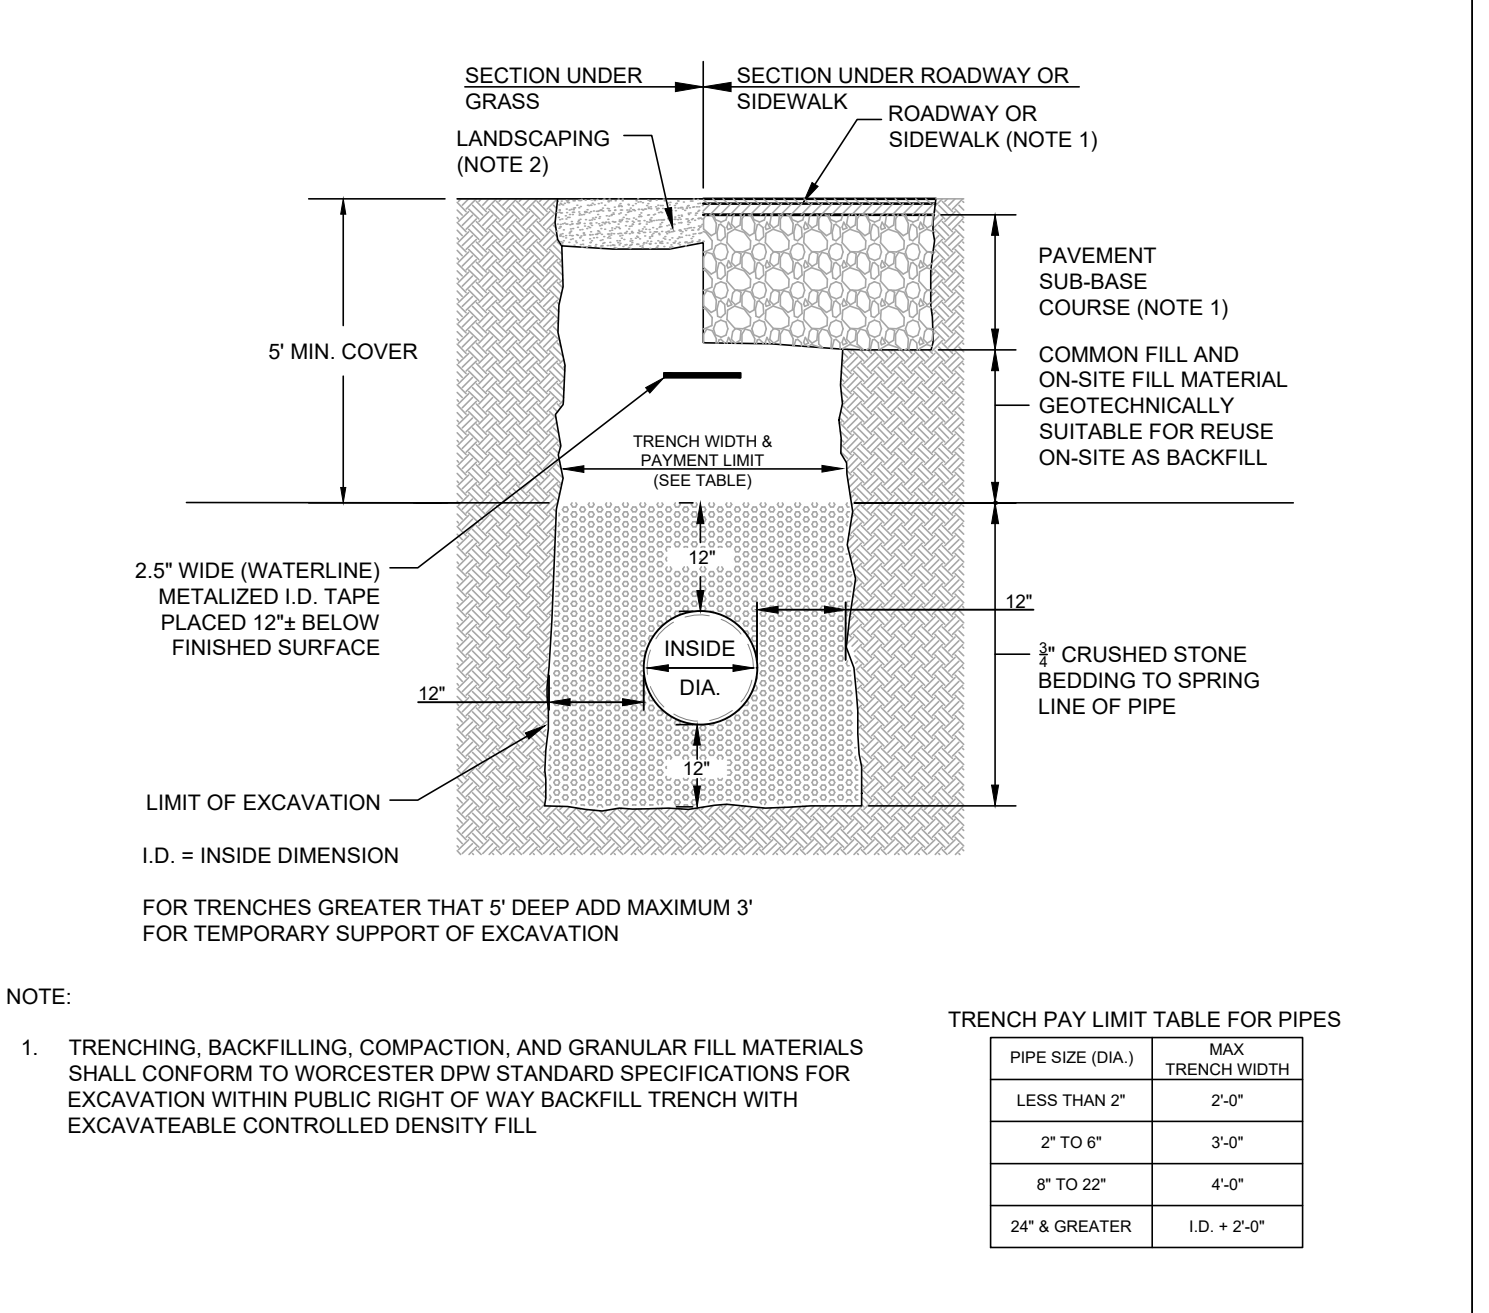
SECTION UNDER GRASS

SECTION UNDER ROADWAY OR SIDEWALK

ROADWAY OR SIDEWALK (NOTE 1)

LANDSCAPING (NOTE 2)

PAVEMENT SUB-BASE COURSE (NOTE 1)

5' MIN. COVER

COMMON FILL AND ON-SITE FILL MATERIAL GEOTECHNICALLY SUITABLE FOR REUSE ON-SITE AS BACKFILL

TRENCH WIDTH & PAYMENT LIMIT (SEE TABLE)

12"

2.5" WIDE (WATERLINE) METALIZED I.D. TAPE PLACED 12"± BELOW FINISHED SURFACE

12"

INSIDE DIA.

$\frac{3}{4}$" CRUSHED STONE BEDDING TO SPRING LINE OF PIPE

12"

12"

LIMIT OF EXCAVATION

I.D. = INSIDE DIMENSION

FOR TRENCHES GREATER THAT 5' DEEP ADD MAXIMUM 3' FOR TEMPORARY SUPPORT OF EXCAVATION

NOTE:

1. TRENCHING, BACKFILLING, COMPACTION, AND GRANULAR FILL MATERIALS SHALL CONFORM TO WORCESTER DPW STANDARD SPECIFICATIONS FOR EXCAVATION WITHIN PUBLIC RIGHT OF WAY BACKFILL TRENCH WITH EXCAVATEABLE CONTROLLED DENSITY FILL

TRENCH PAY LIMIT TABLE FOR PIPES

| PIPE SIZE (DIA.) | MAX TRENCH WIDTH |
|---|---|
| LESS THAN 2" | 2'-0" |
| 2" TO 6" | 3'-0" |
| 8" TO 22" | 4'-0" |
| 24" & GREATER | I.D. + 2'-0" |